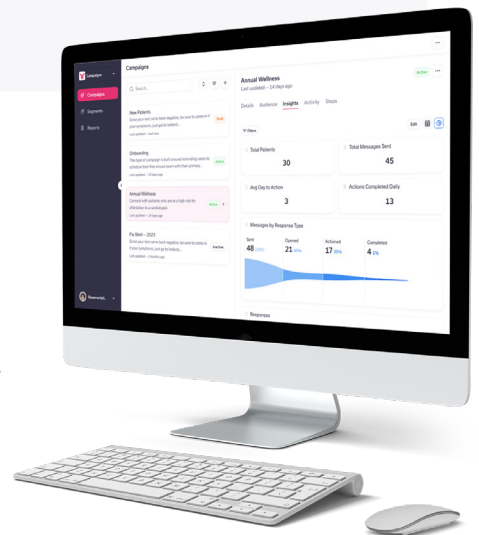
Campaigns

Campaigns
Segments
Reports

Search...

New Patients
Drive your lost-time back negative, be sure to come in if your symptoms, just get to bottom...
Last updated — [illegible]
Draft

Onboarding
This type of campaign is built around reminding users to schedule their annual exam with their primary...
Last updated — 12 days ago
Active

Annual Wellness
Connect with patients who are at a high risk for attention to a careful eye
Last updated — 14 days ago
Active

Flu Shot – 2023
Drive your lost-time back negative, be sure to come in if your symptoms, just get to bottom...
Last updated — 3 months ago
Inactive

Annual Wellness
Last updated – 14 days ago
Active

Details Audience Insights Activity Steps

Filters

Edit

Total Patients
30

Total Messages Sent
45

Avg Day to Action
3

Actions Completed Daily
13

Messages by Response Type

Sent
48 100%

Opened
21 44%

Actioned
17 35%

Completed
4 8%

Responses